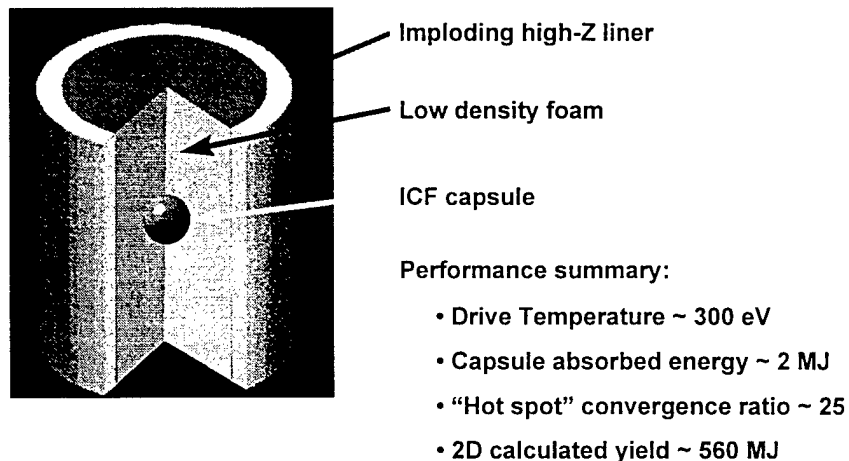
Imploding high-Z liner

Low density foam

ICF capsule

Performance summary:

• Drive Temperature ~ 300 eV

• Capsule absorbed energy ~ 2 MJ

• "Hot spot" convergence ratio ~ 25

• 2D calculated yield ~ 560 MJ